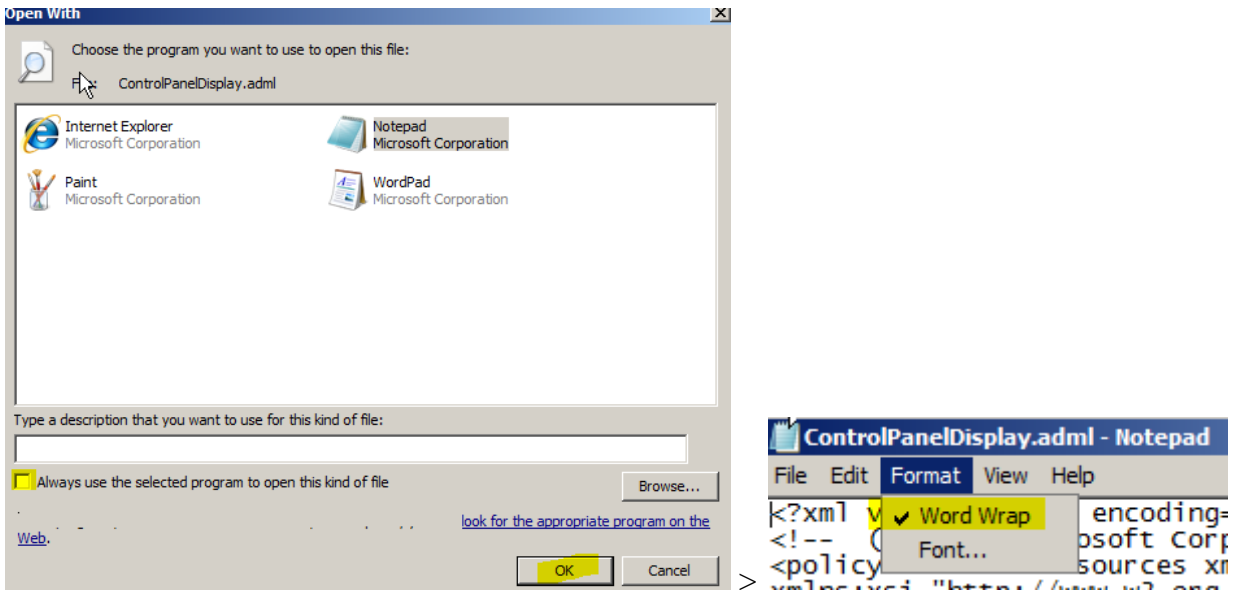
Open With

Choose the program you want to use to open this file:

File: ControlPanelDisplay.adml

Internet Explorer
Microsoft Corporation

Notepad
Microsoft Corporation

Paint
Microsoft Corporation

WordPad
Microsoft Corporation

Type a description that you want to use for this kind of file:

Always use the selected program to open this kind of file

Browse...

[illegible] look for the appropriate program on the Web.

OK

Cancel

>

ControlPanelDisplay.adml - Notepad

File Edit Format View Help

<?xml v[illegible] encoding=
<!-- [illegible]osoft Corp
<policy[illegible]sources xm
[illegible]

Word Wrap
Font...